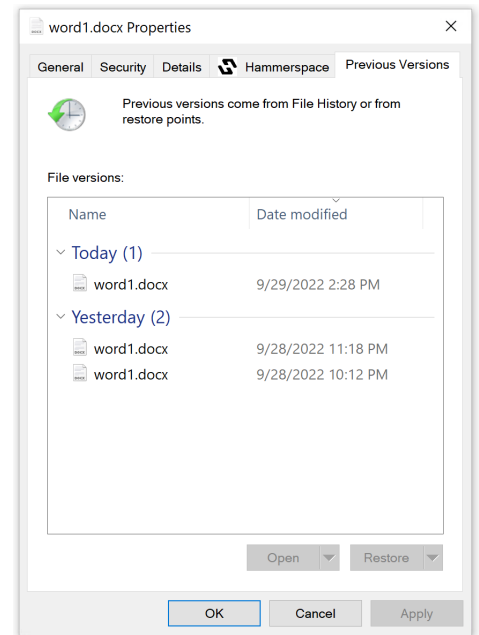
word1.docx Properties

×

General | Security | Details | Hammerspace | Previous Versions

Previous versions come from File History or from restore points.

File versions:

| Name | Date modified |
|---|---|
| Today (1) | |
| word1.docx | 9/29/2022 2:28 PM |
| Yesterday (2) | |
| word1.docx | 9/28/2022 11:18 PM |
| word1.docx | 9/28/2022 10:12 PM |

Open | Restore

OK | Cancel | Apply